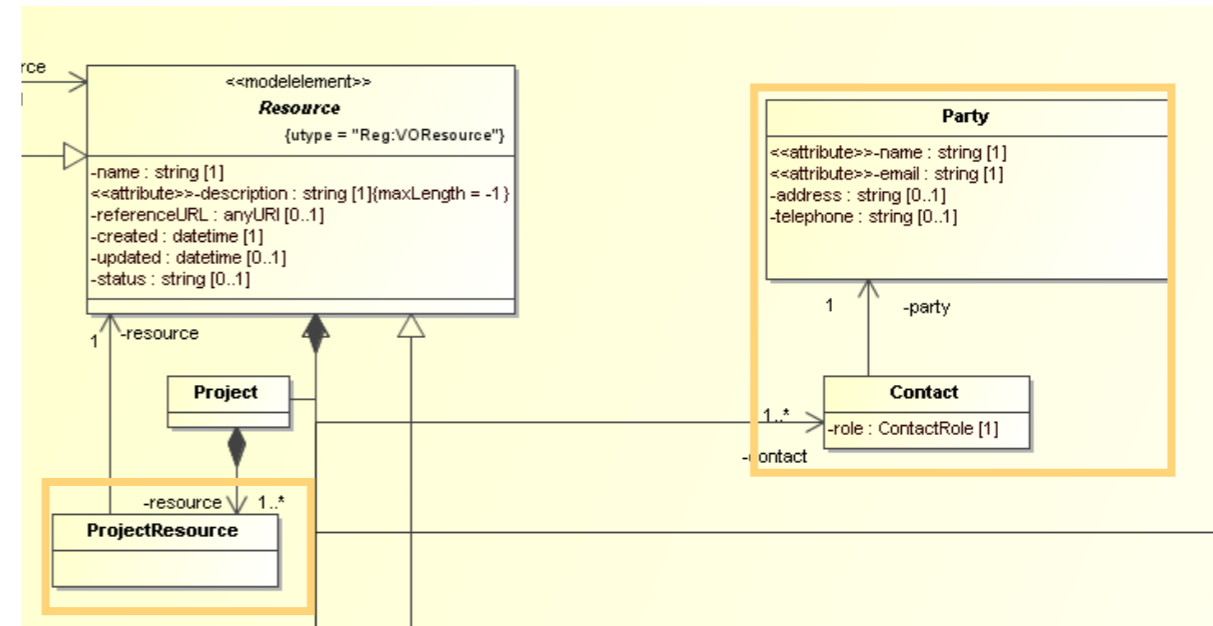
rce

<<modelelement>>
Resource
{utype = "Reg:VOResource"}
-name : string [1]
<<attribute>>-description : string [1]{maxLength = -1}
-referenceURL : anyURI [0..1]
-created : datetime [1]
-updated : datetime [0..1]
-status : string [0..1]

Party
<<attribute>>-name : string [1]
<<attribute>>-email : string [1]
-address : string [0..1]
-telephone : string [0..1]

1
-party

1
-resource

Project

Contact
-role : ContactRole [1]

1..*
-contact

-resource
1..*

ProjectResource